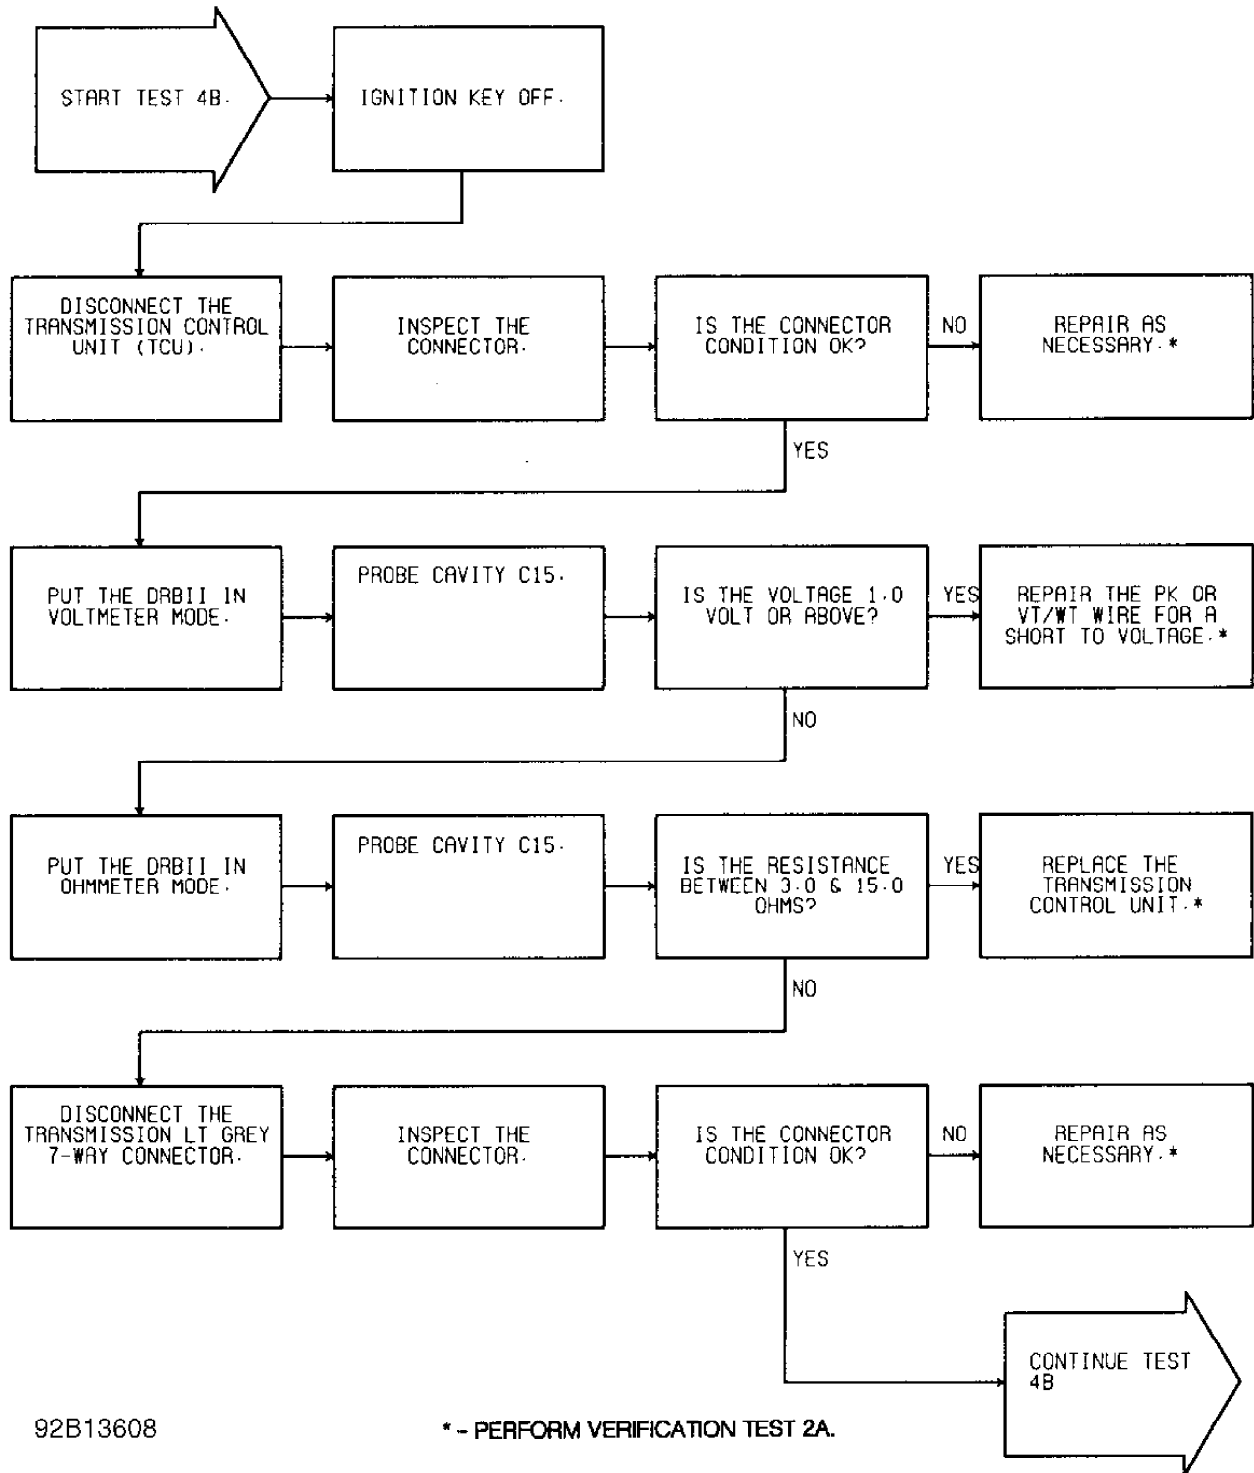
START TEST 4B.

IGNITION KEY OFF.

DISCONNECT THE TRANSMISSION CONTROL UNIT (TCU).

INSPECT THE CONNECTOR.

IS THE CONNECTOR CONDITION OK?

NO

REPAIR AS NECESSARY.*

YES

PUT THE DRBII IN VOLTMETER MODE.

PROBE CAVITY C15.

IS THE VOLTAGE 1.0 VOLT OR ABOVE?

YES

REPAIR THE PK OR VT/WT WIRE FOR A SHORT TO VOLTAGE.*

NO

PUT THE DRBII IN OHMMETER MODE.

PROBE CAVITY C15.

IS THE RESISTANCE BETWEEN 3.0 & 15.0 OHMS?

YES

REPLACE THE TRANSMISSION CONTROL UNIT.*

NO

DISCONNECT THE TRANSMISSION LT GREY 7-WAY CONNECTOR.

INSPECT THE CONNECTOR.

IS THE CONNECTOR CONDITION OK?

NO

REPAIR AS NECESSARY.*

YES

CONTINUE TEST 4B

92B13608

* - PERFORM VERIFICATION TEST 2A.